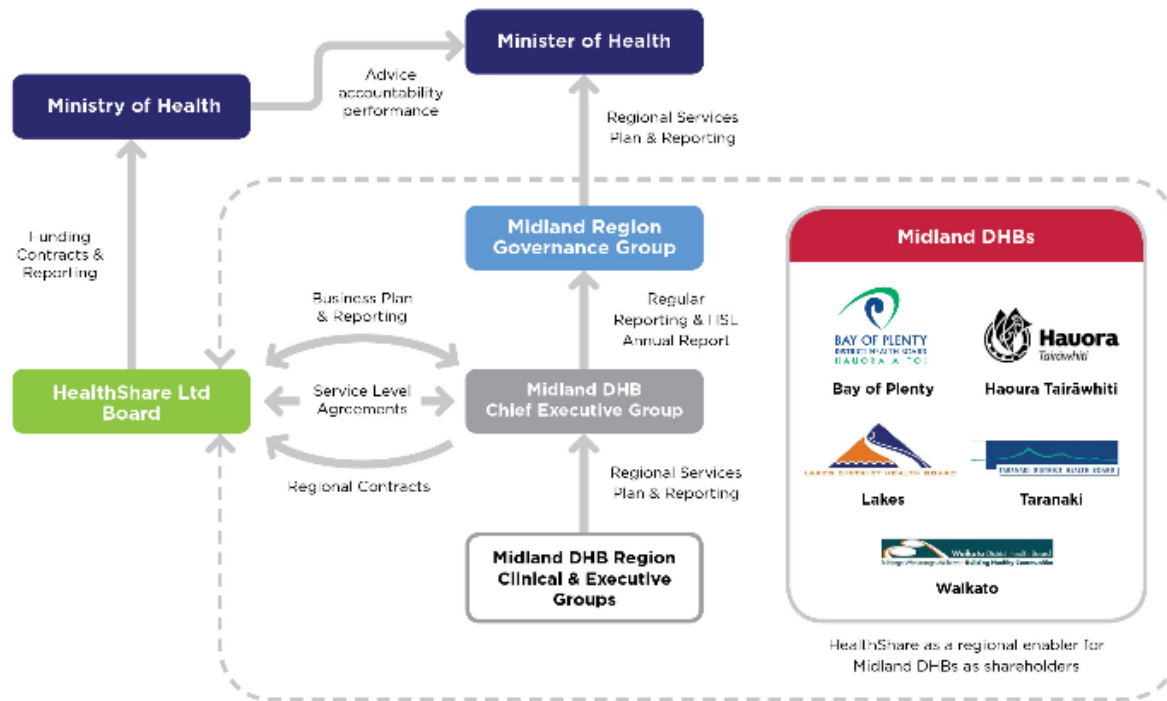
Minister of Health

Ministry of Health

Advice accountability performance

Regional Services Plan & Reporting

Funding Contracts & Reporting

Midland Region Governance Group

Midland DHBs

Business Plan & Reporting

Regular Reporting & HSL Annual Report

BAY OF PLENTY DISTRICT HEALTH BOARD HAUORA A TOI

Hauora Tairāwhiti

Bay of Plenty

Haoura Tairāwhiti

HealthShare Ltd Board

Service Level Agreements

Midland DHB Chief Executive Group

LAKES DISTRICT HEALTH BOARD

TARANAKI DISTRICT HEALTH BOARD

Lakes

Taranaki

Regional Contracts

Regional Services Plan & Reporting

Waikato District Health Board

Waikato

Midland DHB Region Clinical & Executive Groups

HealthShare as a regional enabler for Midland DHBs as shareholders